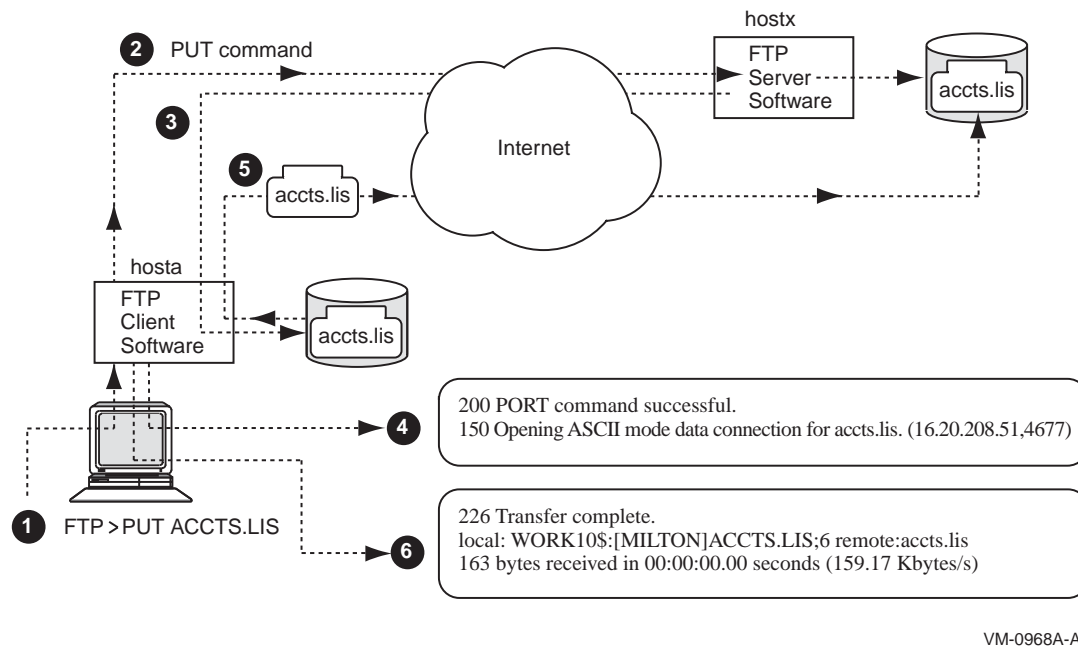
2 PUT command

hostx

FTP Server Software

accts.lis

3

Internet

5

accts.lis

hosta

FTP Client Software

accts.lis

200 PORT command successful.
150 Opening ASCII mode data connection for accts.lis. (16.20.208.51,4677)

4

1 FTP > PUT ACCTS.LIS

6

226 Transfer complete.
local: WORK10$:[MILTON]ACCTS.LIS;6 remote:accts.lis
163 bytes received in 00:00:00.00 seconds (159.17 Kbytes/s)

VM-0968A-A